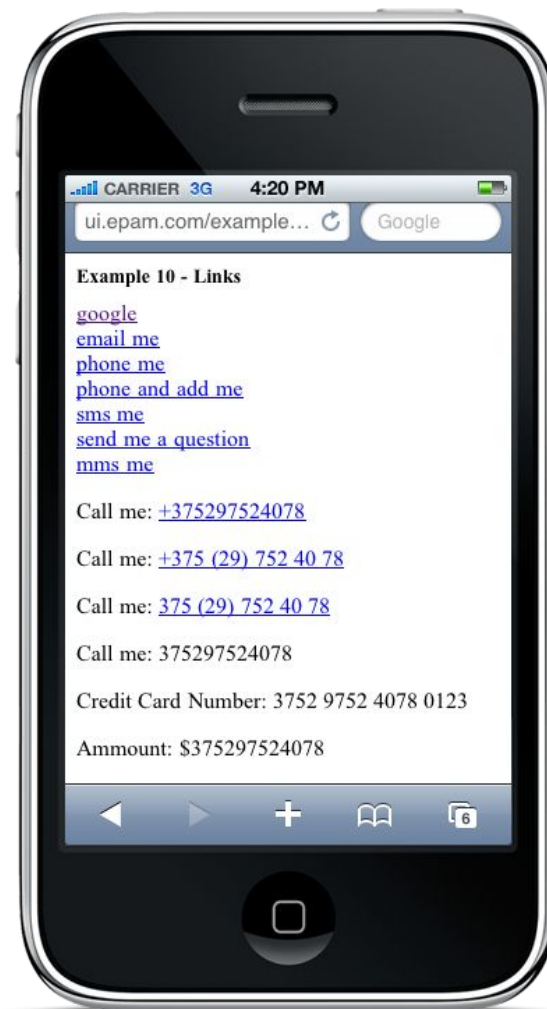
CARRIER 3G 4:20 PM
ui.epam.com/example...
Google

Example 10 - Links

google
email me
phone me
phone and add me
sms me
send me a question
mms me

Call me: +375297524078

Call me: +375 (29) 752 40 78

Call me: 375 (29) 752 40 78

Call me: 375297524078

Credit Card Number: 3752 9752 4078 0123

Ammount: $375297524078

6